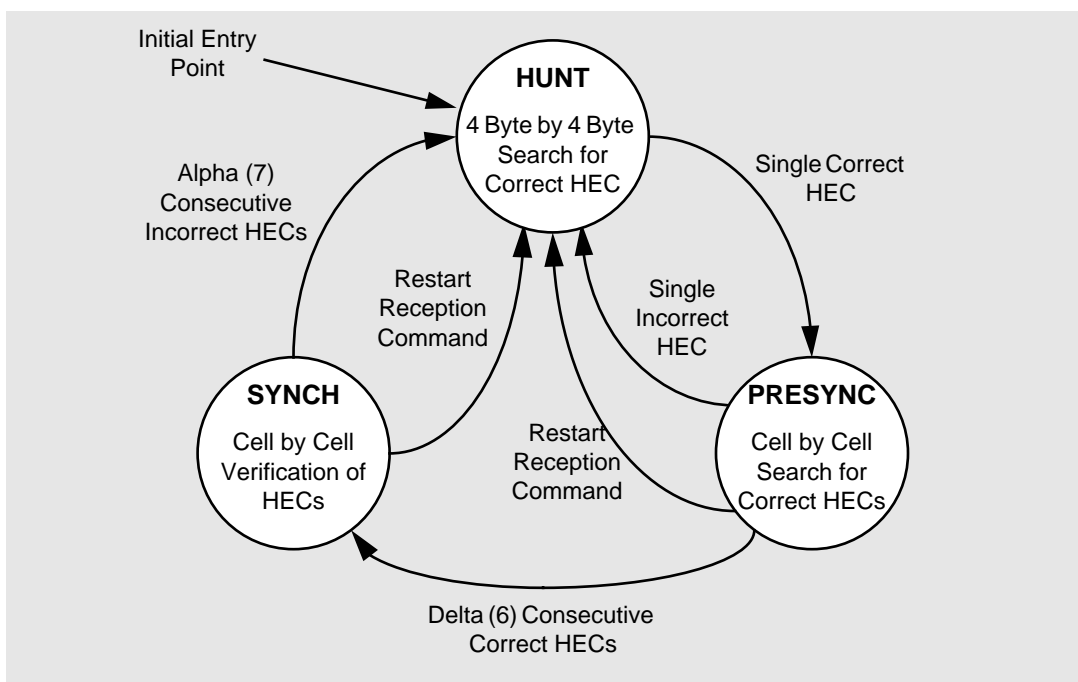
Initial Entry Point

HUNT

4 Byte by 4 Byte Search for Correct HEC

Alpha (7) Consecutive Incorrect HECs

Single Correct HEC

Restart Reception Command

Single Incorrect HEC

SYNCH

Cell by Cell Verification of HECs

Restart Reception Command

PRESYNC

Cell by Cell Search for Correct HECs

Delta (6) Consecutive Correct HECs